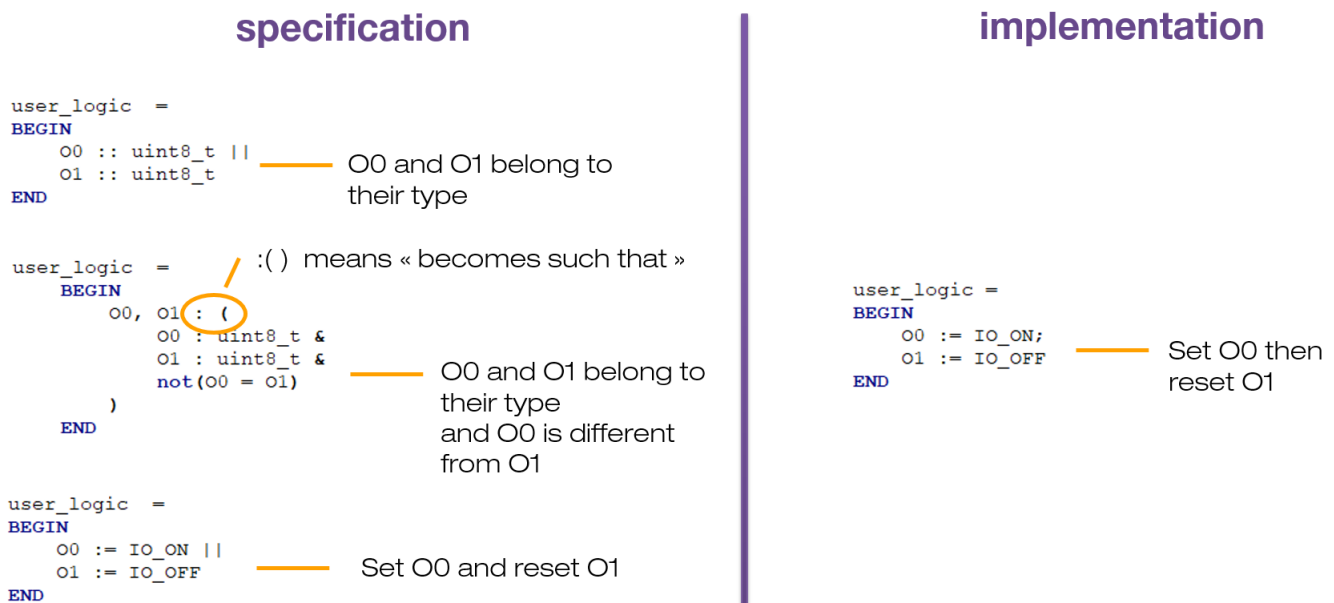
specification

user_logic =
BEGIN
O0 :: uint8_t ||
O1 :: uint8_t
END

O0 and O1 belong to their type

:( ) means « becomes such that »

user_logic =
BEGIN
O0, O1 : (
O0 : uint8_t &
O1 : uint8_t &
not(O0 = O1)
)
END

O0 and O1 belong to their type
and O0 is different from O1

user_logic =
BEGIN
O0 := IO_ON ||
O1 := IO_OFF
END

Set O0 and reset O1

implementation

user_logic =
BEGIN
O0 := IO_ON;
O1 := IO_OFF
END

Set O0 then reset O1